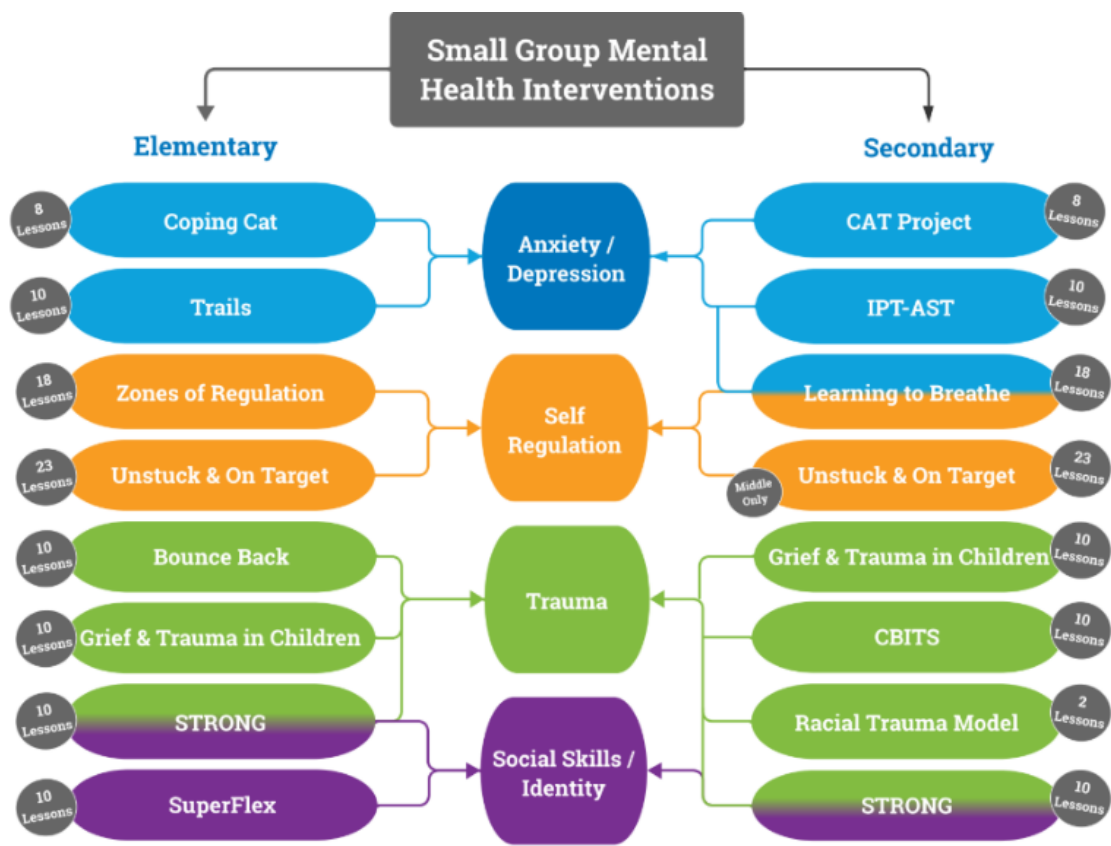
Small Group Mental Health Interventions

Elementary

Secondary

8 Lessons
Coping Cat

10 Lessons
Trails

Anxiety / Depression

CAT Project
8 Lessons

IPT-AST
10 Lessons

18 Lessons
Zones of Regulation

23 Lessons
Unstuck & On Target

Self Regulation

Learning to Breathe
18 Lessons

Middle Only
Unstuck & On Target
23 Lessons

10 Lessons
Bounce Back

10 Lessons
Grief & Trauma in Children

10 Lessons
STRONG

10 Lessons
SuperFlex

Trauma

Social Skills / Identity

Grief & Trauma in Children
10 Lessons

CBITS
10 Lessons

Racial Trauma Model
2 Lessons

STRONG
10 Lessons